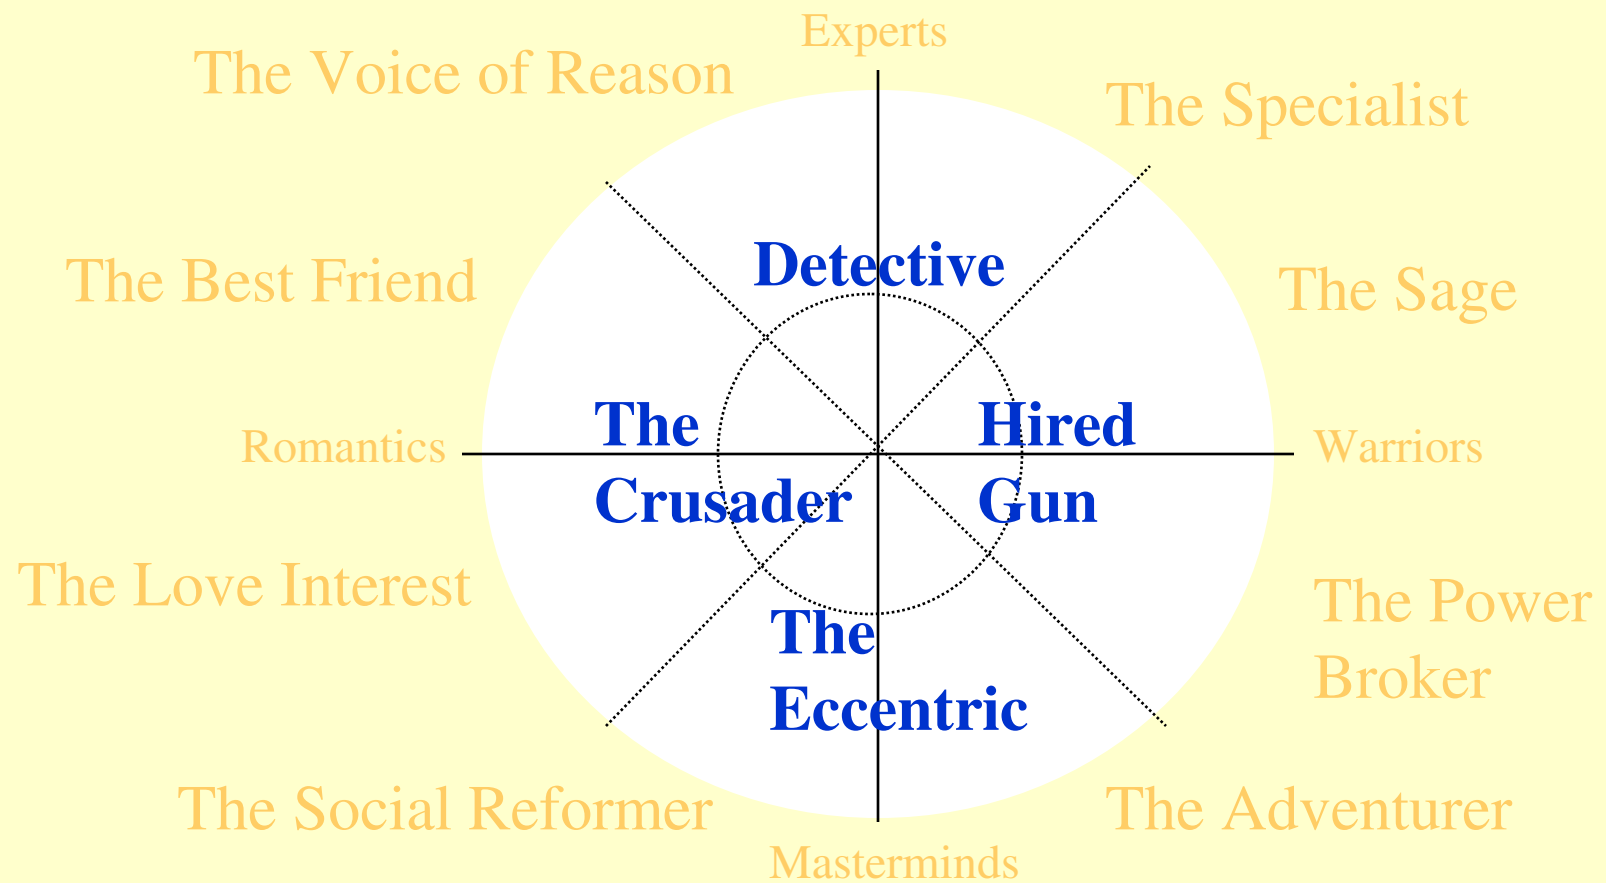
Experts

The Voice of Reason

The Specialist

Detective

The Best Friend

The Sage

The Crusader

Romantics

Hired Gun

Warriors

The Love Interest

The Power Broker

The Eccentric

The Social Reformer

The Adventurer

Masterminds